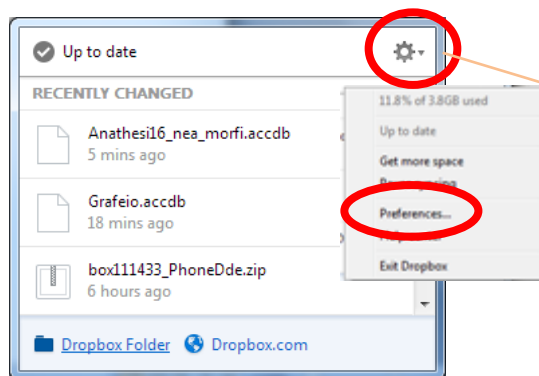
Up to date

RECENTLY CHANGED

Anathesi16_nea_morfi.accdb
5 mins ago

Grafeio.accdb
18 mins ago

box111433_PhoneDde.zip
6 hours ago

Dropbox Folder
Dropbox.com

11.8% of 3.8GB used
Up to date
Get more space
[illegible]
Preferences...
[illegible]
Exit Dropbox